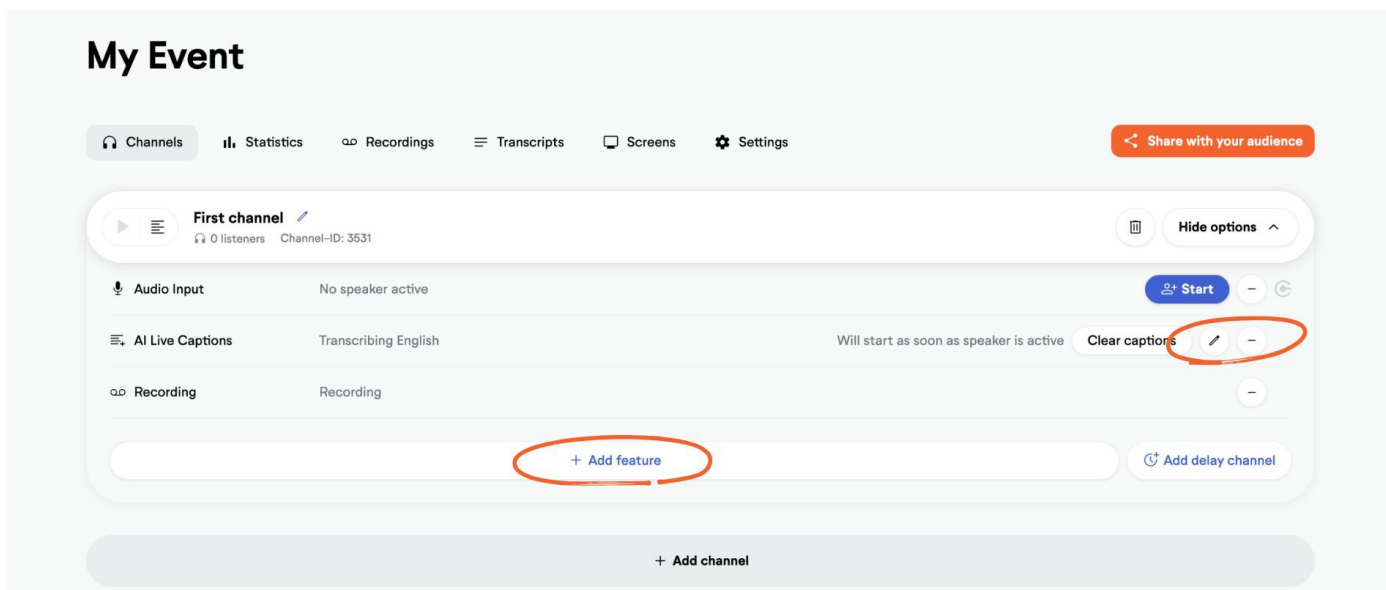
My Event

Channels Statistics Recordings Transcripts Screens Settings

Share with your audience

First channel
0 listeners Channel-ID: 3531

Hide options

Audio Input No speaker active Start

AI Live Captions Transcribing English Will start as soon as speaker is active Clear captions

Recording Recording

+ Add feature

Add delay channel

+ Add channel